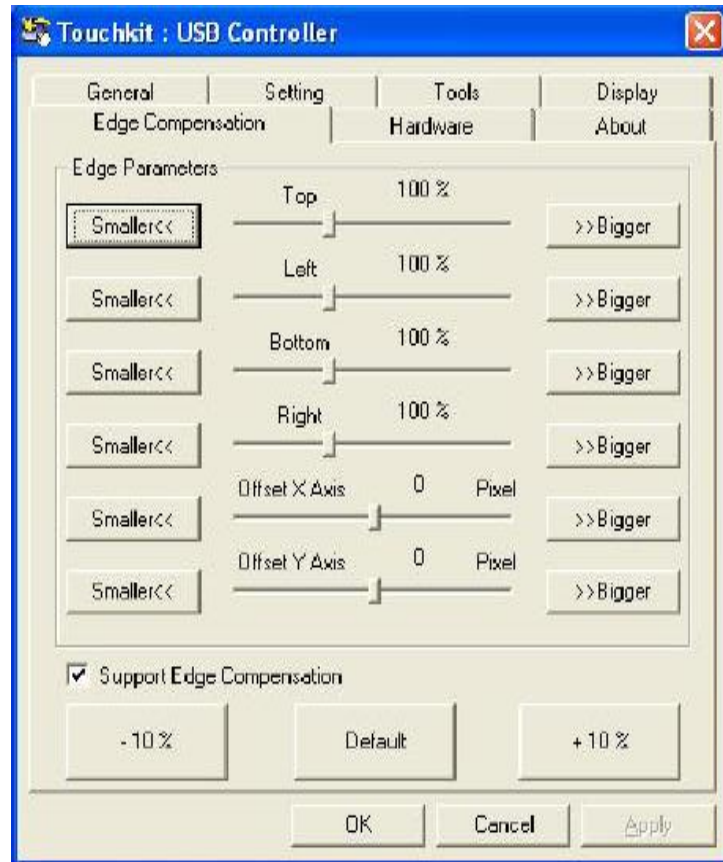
Touchkit : USB Controller

General
Setting
Tools
Display
Edge Compensation
Hardware
About

Edge Parameters

Top 100 %
Smaller<<
>>Bigger

Left 100 %
Smaller<<
>>Bigger

Bottom 100 %
Smaller<<
>>Bigger

Right 100 %
Smaller<<
>>Bigger

Offset X Axis 0 Pixel
Smaller<<
>>Bigger

Offset Y Axis 0 Pixel
Smaller<<
>>Bigger

Support Edge Compensation

- 10 %
Default
+ 10 %

OK
Cancel
Apply